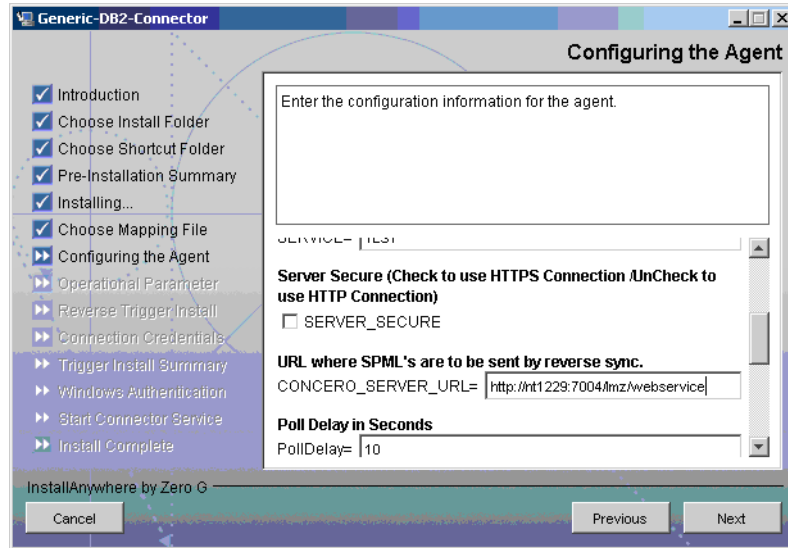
Generic-DB2-Connector

Configuring the Agent

Introduction
Choose Install Folder
Choose Shortcut Folder
Pre-Installation Summary
Installing...
Choose Mapping File
Configuring the Agent
Operational Parameter
Reverse Trigger Install
Connection Credentials
Trigger Install Summary
Windows Authentication
Start Connector Service
Install Complete

Enter the configuration information for the agent.

SERVICE= TEST

Server Secure (Check to use HTTPS Connection /UnCheck to use HTTP Connection)
SERVER_SECURE

URL where SPML's are to be sent by reverse sync.
CONCERO_SERVER_URL= http://nt1229:7004/lmz/webservice

Poll Delay in Seconds
PollDelay= 10

InstallAnywhere by Zero G

Cancel

Previous

Next